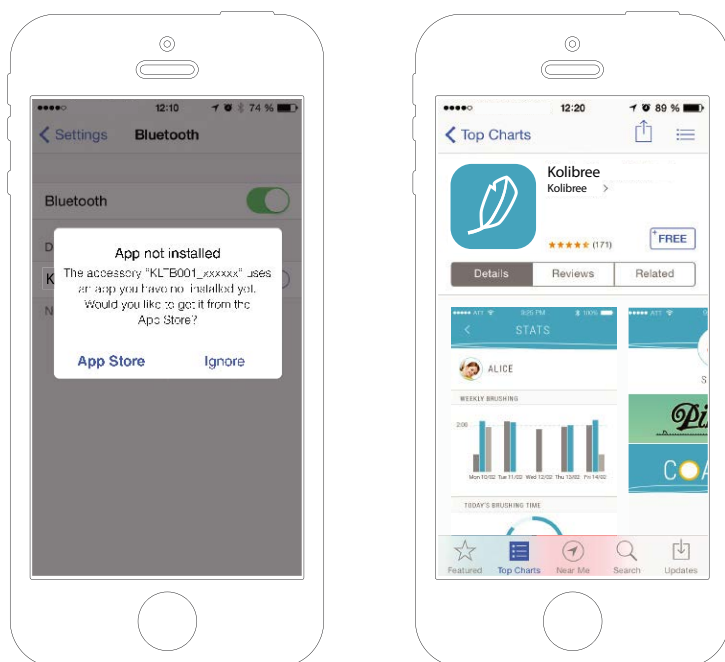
12:10 74 %

Settings Bluetooth

Bluetooth

D

K

N

App not installed

The accessory "KLTB001_xxxxxx" uses an app you have no installed yet. Would you like to get it from the App Store?

App Store Ignore

12:20 89 %

Top Charts

Kolibree

Kolibree >

(171)

FREE

Details Reviews Related

STATS

ALICE

WEEKLY BRUSHING

200

Mon 10/02 Tue 11/02 Wed 12/02 Thu 13/02 Fri 14/02

TODAY'S BRUSHING TIME

S

Pi

CO

Featured Top Charts Near Me Search Updates